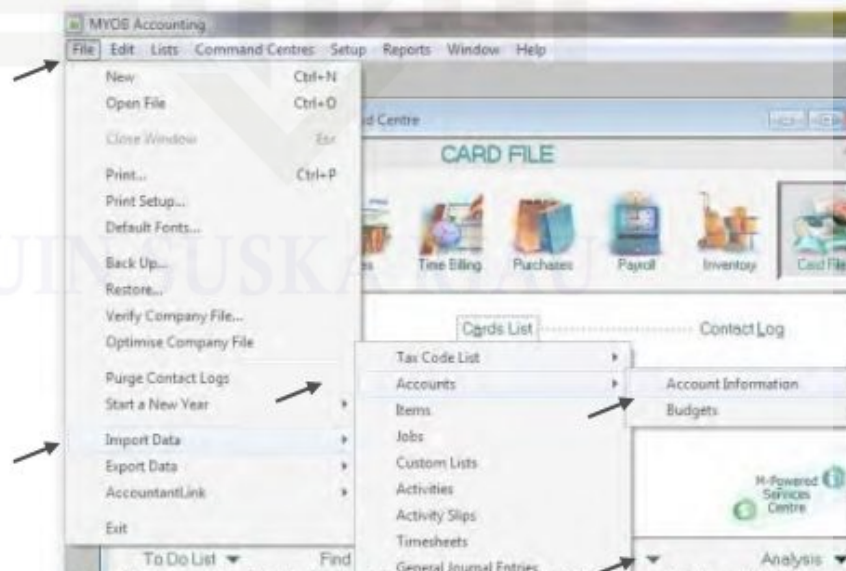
MYOB Accounting

File Edit Lists Command Centres Setup Reports Window Help

New Ctrl+N
Open File Ctrl+O
Close Window Esc
Print... Ctrl+P
Print Setup...
Default Fonts...
Back Up...
Restore...
Verify Company File...
Optimise Company File
Purge Contact Logs
Start a New Year
Import Data
Export Data
AccountantLink
Exit

d Centre

CARD FILE

Time Billing Purchases Payroll Inventory Card File

Cards List Contact Log

Tax Code List
Accounts
Items
Jobs
Custom Lists
Activities
Activity Slips
Timesheets
General Journal Entries

Account Information
Budgets

M-Powered Services Centre

To Do List Find Analysis

UIN SUSKA RIAU